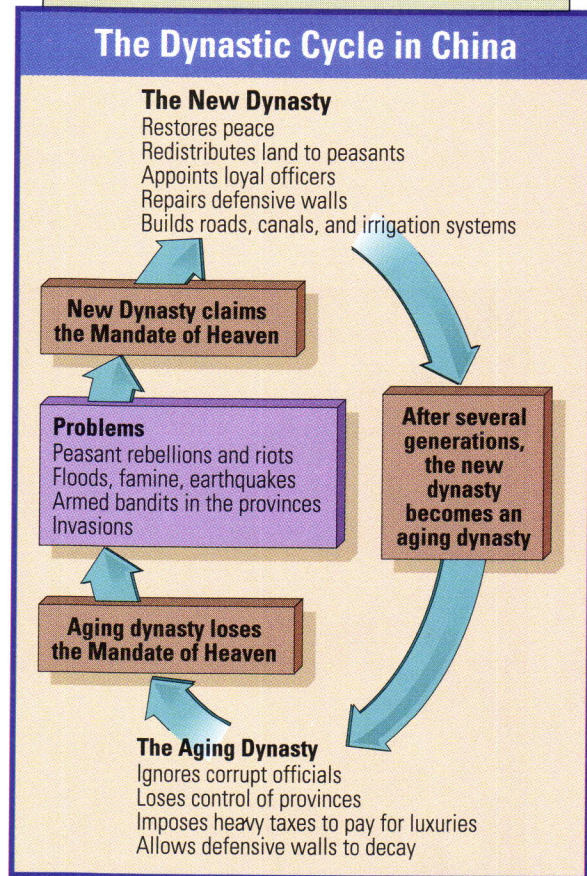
The Dynastic Cycle in China

The New Dynasty
Restores peace
Redistributes land to peasants
Appoints loyal officers
Repairs defensive walls
Builds roads, canals, and irrigation systems

New Dynasty claims the Mandate of Heaven

Problems
Peasant rebellions and riots
Floods, famine, earthquakes
Armed bandits in the provinces
Invasions

After several generations, the new dynasty becomes an aging dynasty

Aging dynasty loses the Mandate of Heaven

The Aging Dynasty
Ignores corrupt officials
Loses control of provinces
Imposes heavy taxes to pay for luxuries
Allows defensive walls to decay